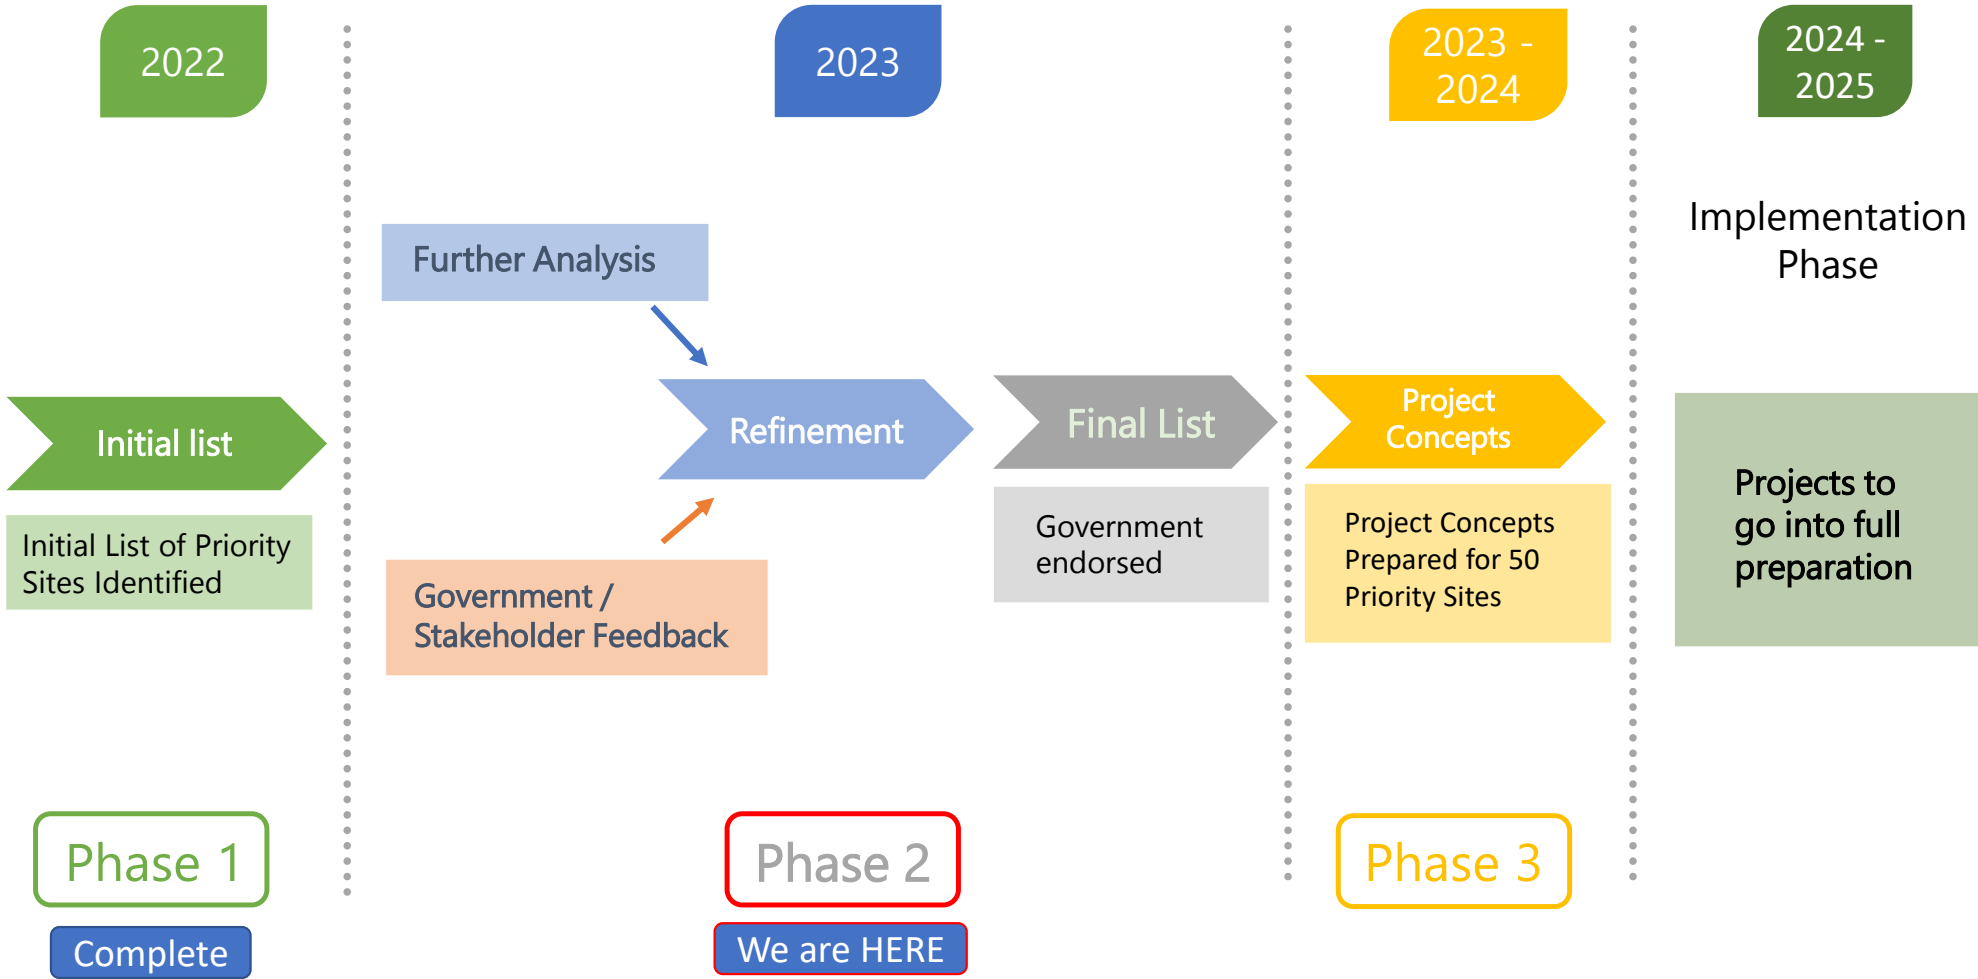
2022

2023

2023 - 2024

2024 - 2025

Implementation Phase

Further Analysis

Initial list

Refinement

Final List

Project Concepts

Projects to go into full preparation

Initial List of Priority Sites Identified

Government endorsed

Project Concepts Prepared for 50 Priority Sites

Government / Stakeholder Feedback

Phase 1

Complete

Phase 2

We are HERE

Phase 3